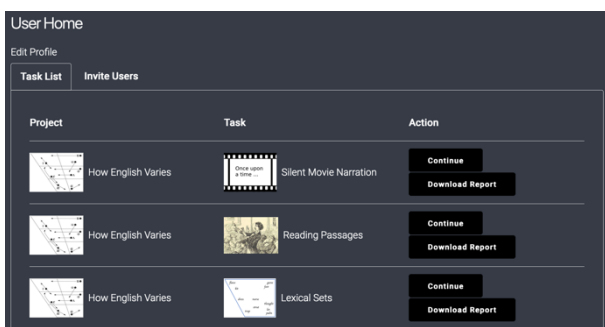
User Home

Edit Profile

Task List Invite Users

| Project | Task | Action |
|---|---|---|
| How English Varies | Once upon a time ... Silent Movie Narration | Continue Download Report |
| How English Varies | Reading Passages | Continue Download Report |
| How English Varies | Lexical Sets | Continue Download Report |